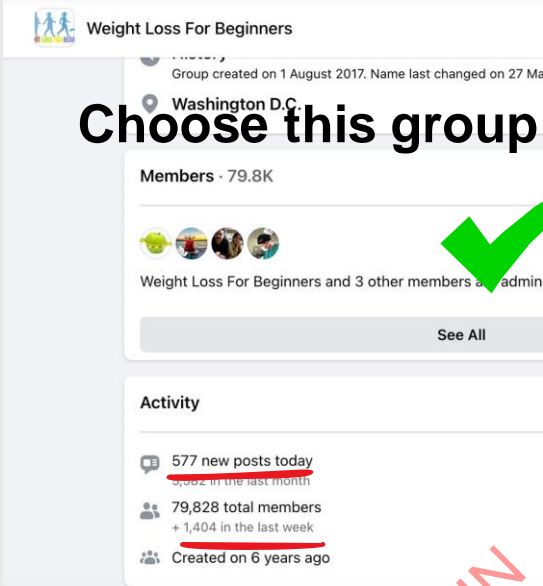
Weight Loss For Beginners

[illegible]

Group created on 1 August 2017. Name last changed on 27 Ma

Washington D.C.

Choose this group

Members · 79.8K

Weight Loss For Beginners and 3 other members a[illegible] admin

See All

Activity

577 new posts today

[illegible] in the last month

79,828 total members

+ 1,404 in the last week

Created on 6 years ago